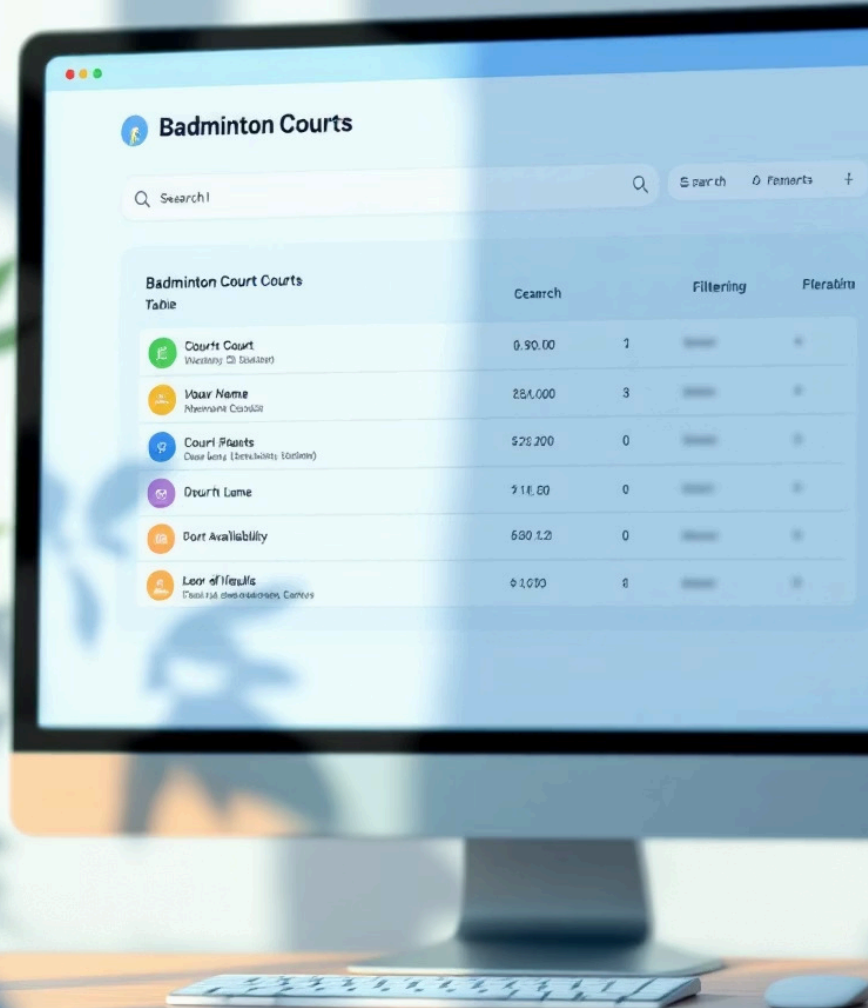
Badminton Courts

Search|

Search 0 Remarts +

Badminton Court Courts
Table

| | Cearch | | Filtering | Flerabiru |
|---|---|---|---|---|
| Courts Court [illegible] | 0.90.00 | 1 | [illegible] | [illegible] |
| Vour Name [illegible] | 284,000 | 3 | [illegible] | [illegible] |
| Courl Paaets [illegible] | 528.200 | 0 | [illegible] | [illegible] |
| Dcurh Lome | 218.80 | 0 | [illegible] | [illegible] |
| Dort Availability | 680 1.2 | 0 | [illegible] | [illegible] |
| Leor of Nenils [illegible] | 61030 | 8 | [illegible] | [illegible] |